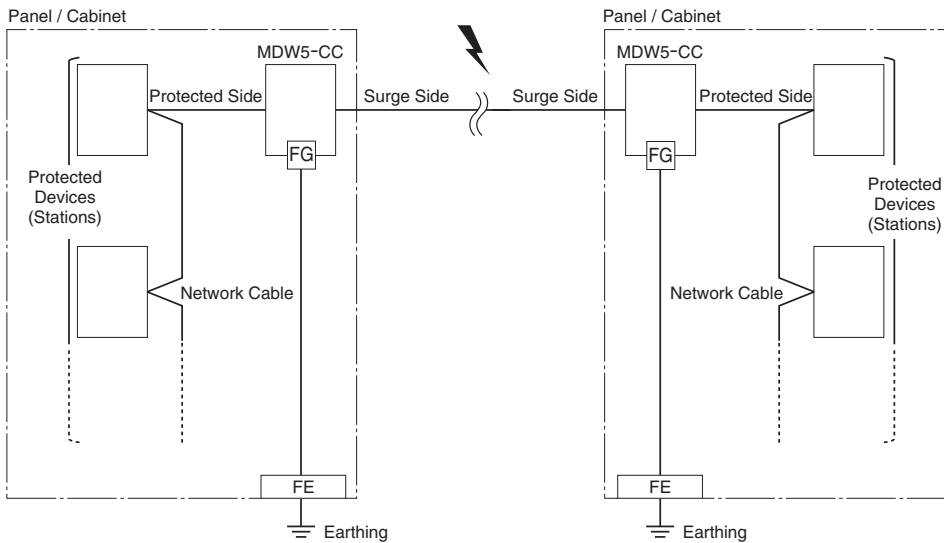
Panel / Cabinet

MDW5-CC

Protected Side

Surge Side

FG

Protected Devices (Stations)

Network Cable

FE

Earthing

Panel / Cabinet

MDW5-CC

Surge Side

Protected Side

FG

Protected Devices (Stations)

Network Cable

FE

Earthing